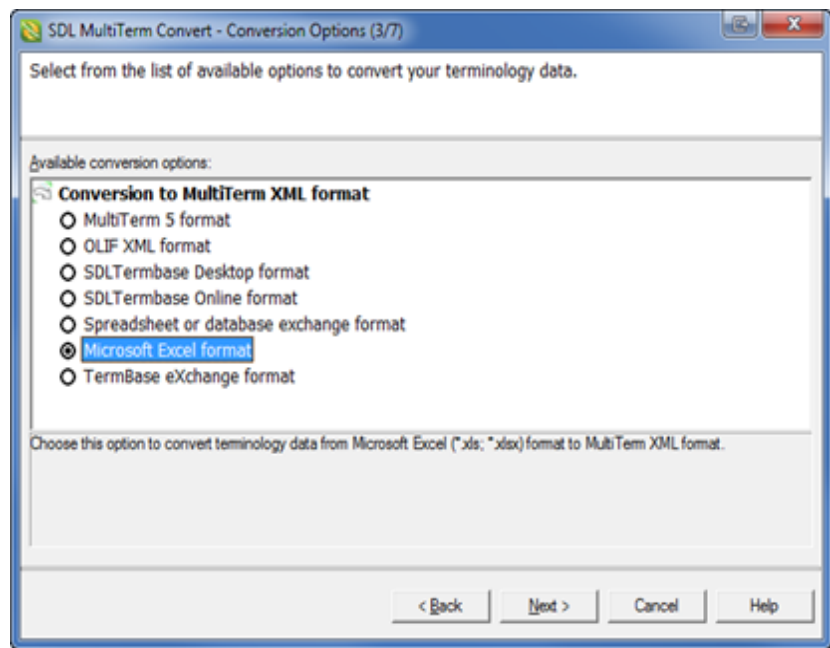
SDL MultiTerm Convert - Conversion Options (3/7)

Select from the list of available options to convert your terminology data.

Available conversion options:

Conversion to MultiTerm XML format
MultiTerm 5 format
OLIF XML format
SDLTermbase Desktop format
SDLTermbase Online format
Spreadsheet or database exchange format
Microsoft Excel format
TermBase eXchange format

Choose this option to convert terminology data from Microsoft Excel (*.xls; *.xlsx) format to MultiTerm XML format.

< Back
Next >
Cancel
Help